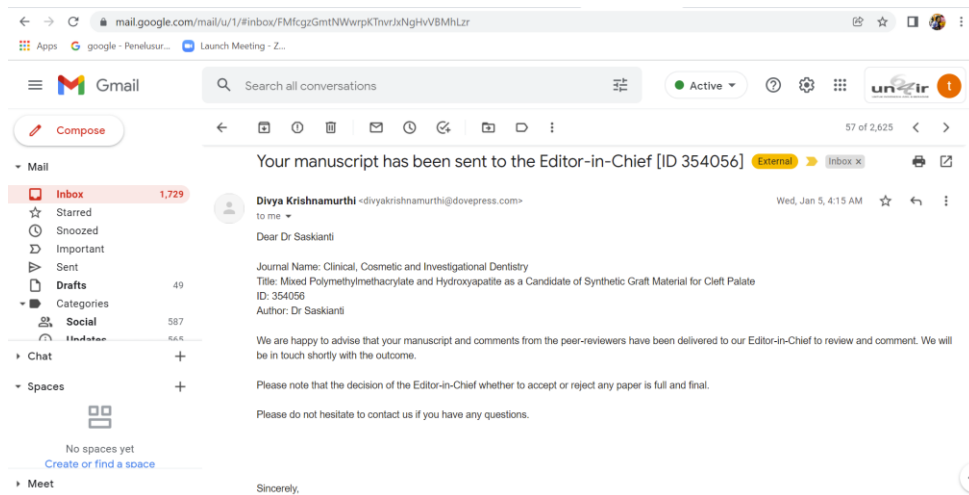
mail.google.com/mail/u/1/#inbox/FMfcgzGmtNWwrpKTnvrJxNgHvVBMhLzr

Apps google - Penelusur... Launch Meeting - Z...

Gmail

Search all conversations

Active

un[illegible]ir

t

Compose

Mail

Inbox 1,729

Starred

Snoozed

Important

Sent

Drafts 49

Categories

Social 587

Updates 565

Chat

Spaces

No spaces yet

Create or find a space

Meet

57 of 2,625

Your manuscript has been sent to the Editor-in-Chief [ID 354056] External Inbox ×

Divya Krishnamurthi <divyakrishnamurthi@dovepress.com>

to me

Wed, Jan 5, 4:15 AM

Dear Dr Saskianti

Journal Name: Clinical, Cosmetic and Investigational Dentistry
Title: Mixed Polymethylmethacrylate and Hydroxyapatite as a Candidate of Synthetic Graft Material for Cleft Palate
ID: 354056
Author: Dr Saskianti

We are happy to advise that your manuscript and comments from the peer-reviewers have been delivered to our Editor-in-Chief to review and comment. We will be in touch shortly with the outcome.

Please note that the decision of the Editor-in-Chief whether to accept or reject any paper is full and final.

Please do not hesitate to contact us if you have any questions.

Sincerely,